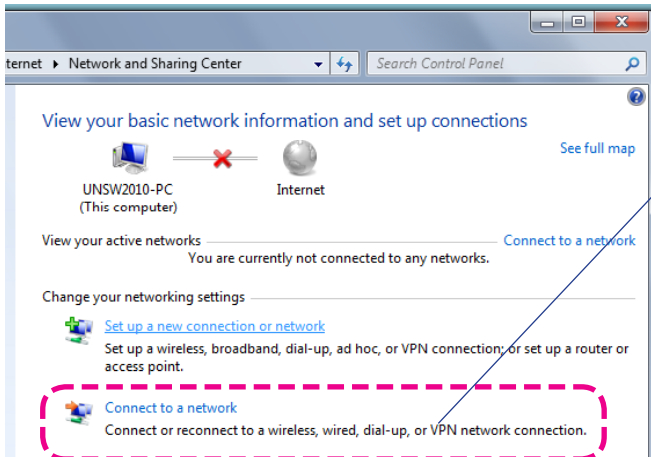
ternet ▸ Network and Sharing Center

Search Control Panel

View your basic network information and set up connections

See full map

UNSW2010-PC
(This computer)

Internet

View your active networks

Connect to a network

You are currently not connected to any networks.

Change your networking settings

Set up a new connection or network

Set up a wireless, broadband, dial-up, ad hoc, or VPN connection; or set up a router or access point.

Connect to a network

Connect or reconnect to a wireless, wired, dial-up, or VPN network connection.